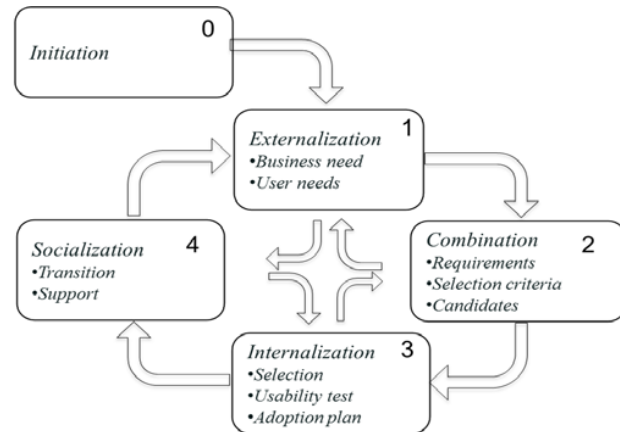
Initiation 0

Externalization 1
•Business need
•User needs

Combination 2
•Requirements
•Selection criteria
•Candidates

Internalization 3
•Selection
•Usability test
•Adoption plan

Socialization 4
•Transition
•Support